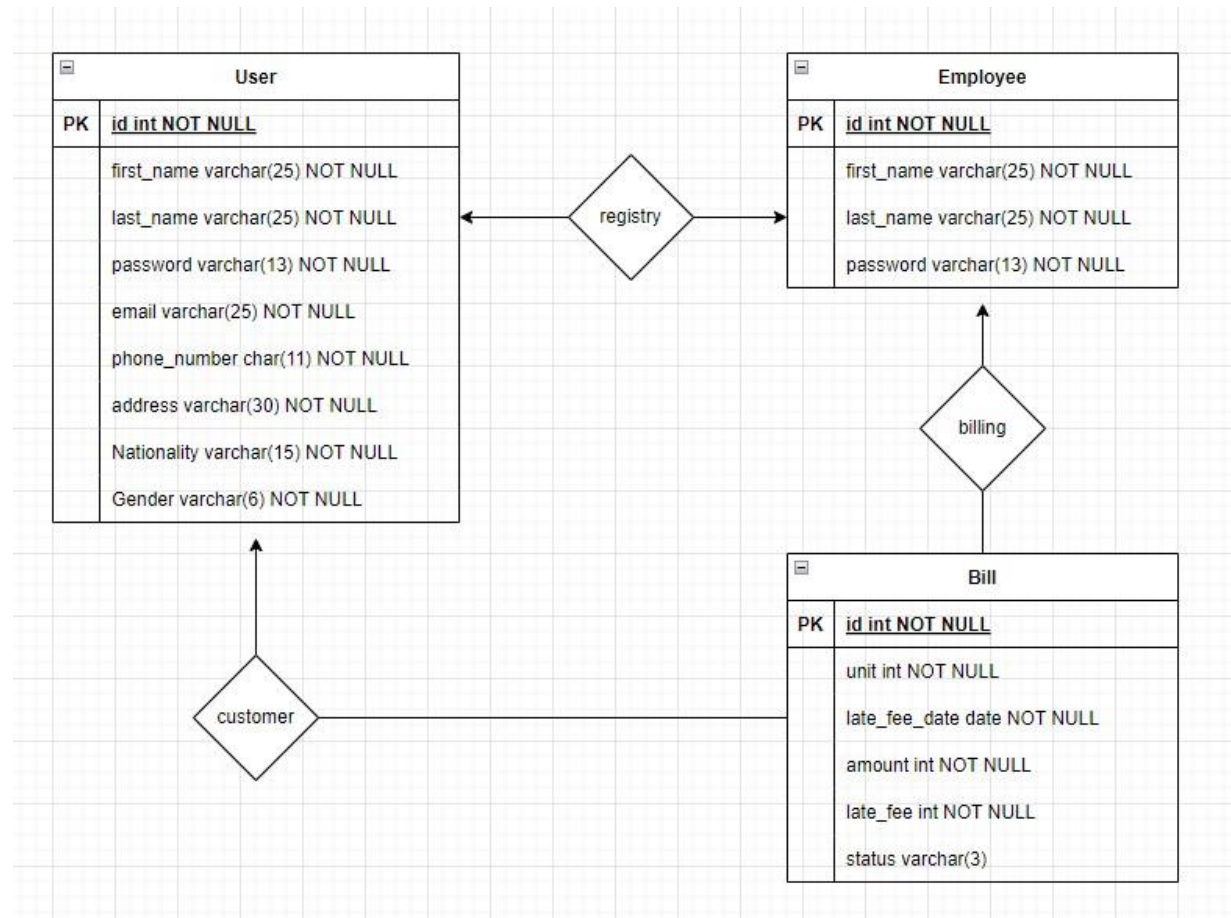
User

| PK | id int NOT NULL |
|---|---|
| | first_name varchar(25) NOT NULL |
| | last_name varchar(25) NOT NULL |
| | password varchar(13) NOT NULL |
| | email varchar(25) NOT NULL |
| | phone_number char(11) NOT NULL |
| | address varchar(30) NOT NULL |
| | Nationality varchar(15) NOT NULL |
| | Gender varchar(6) NOT NULL |

registry

Employee

| PK | id int NOT NULL |
|---|---|
| | first_name varchar(25) NOT NULL |
| | last_name varchar(25) NOT NULL |
| | password varchar(13) NOT NULL |

billing

customer

Bill

| PK | id int NOT NULL |
|---|---|
| | unit int NOT NULL |
| | late_fee_date date NOT NULL |
| | amount int NOT NULL |
| | late_fee int NOT NULL |
| | status varchar(3) |